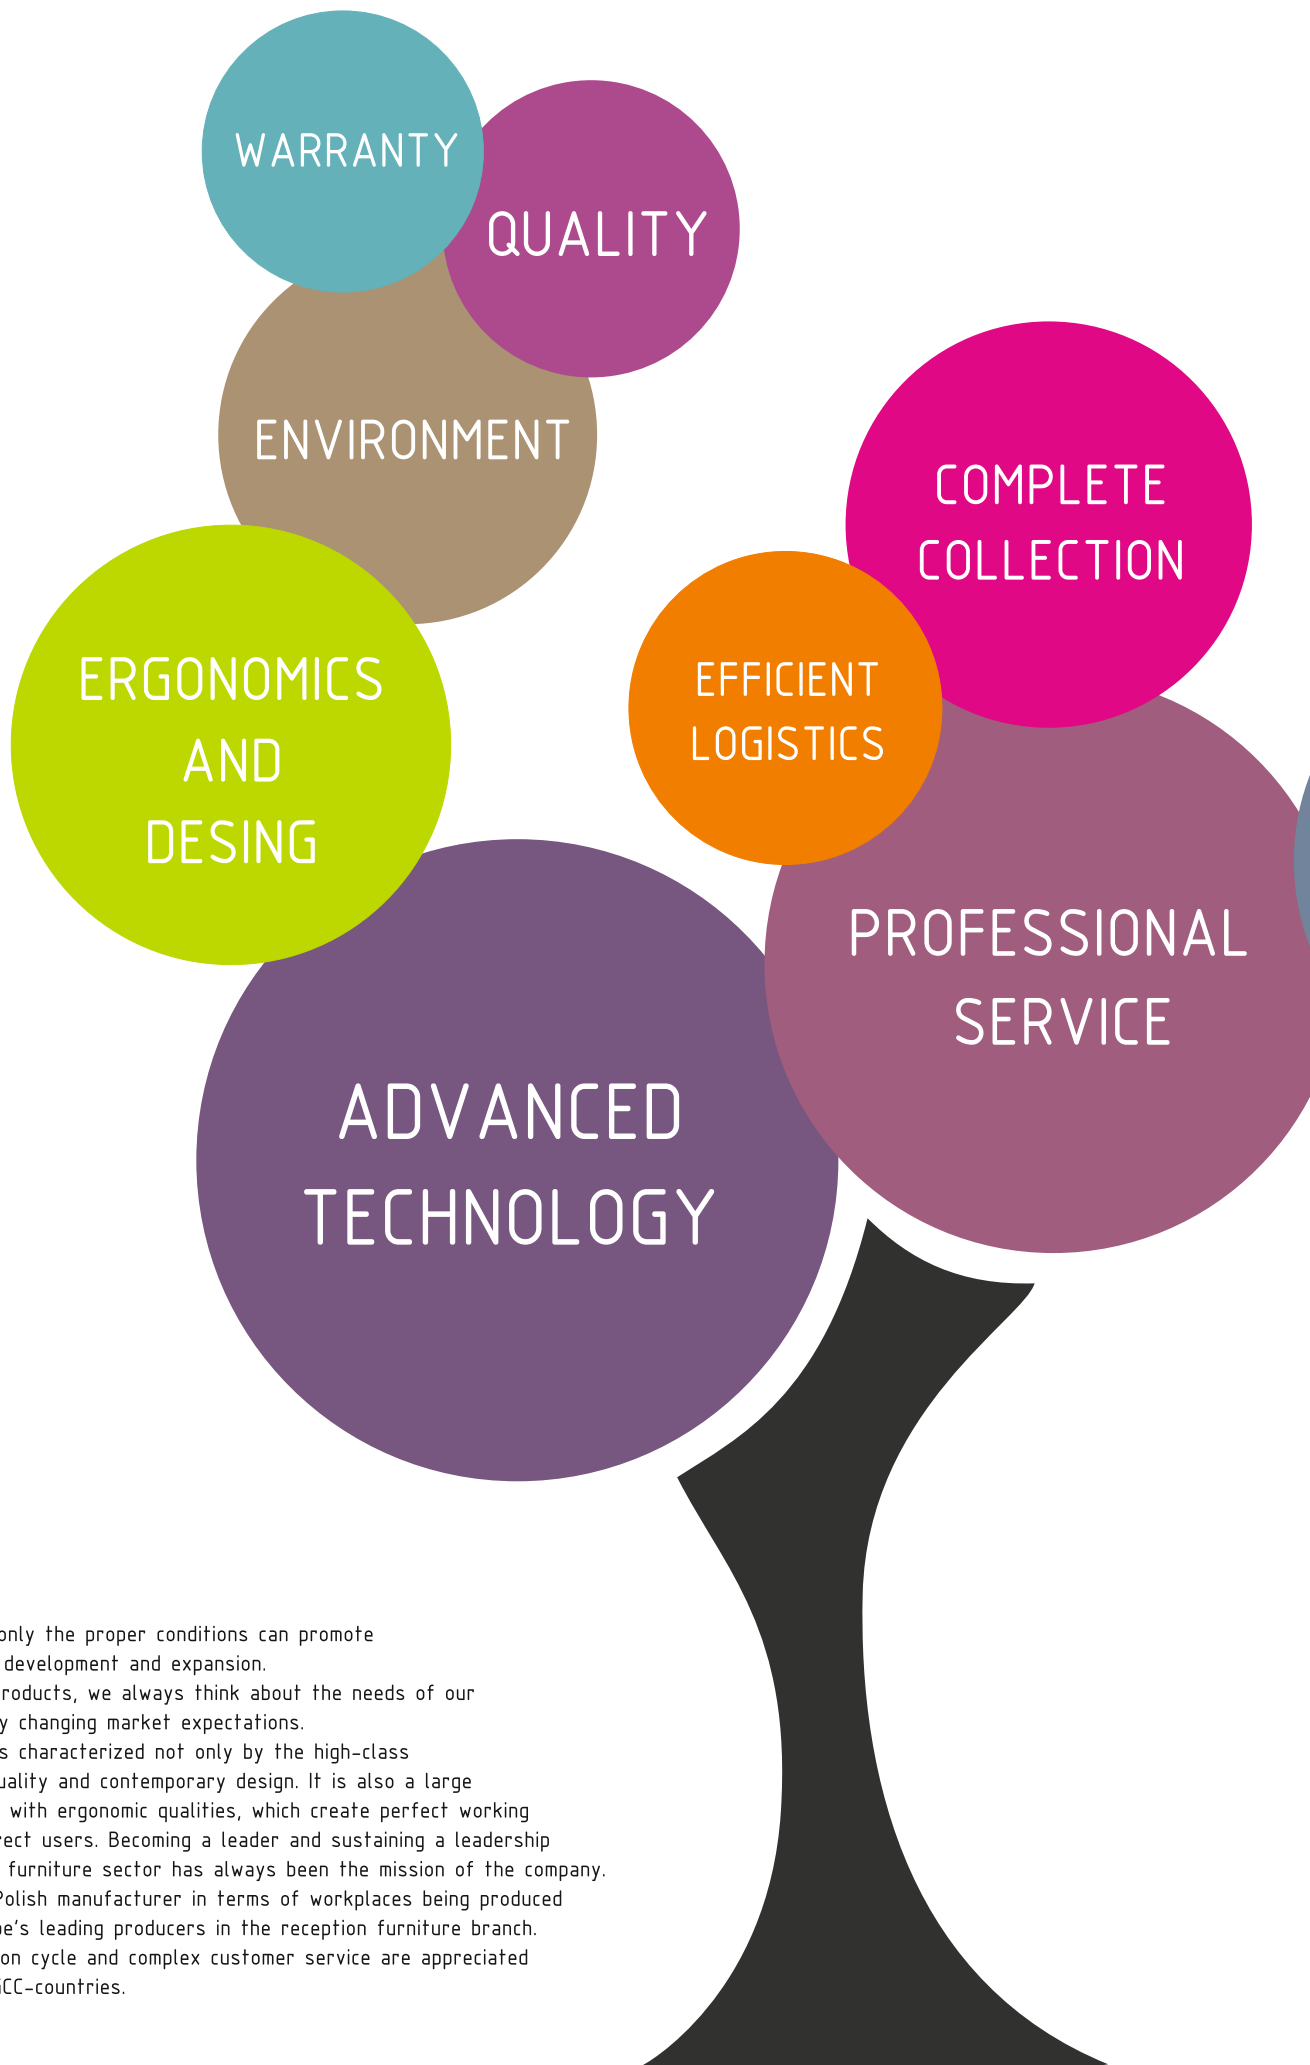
WARRANTY

QUALITY

ENVIRONMENT

COMPLETE COLLECTION

ERGONOMICS AND DESING

EFFICIENT LOGISTICS

PROFESSIONAL SERVICE

ADVANCED TECHNOLOGY

only the proper conditions can promote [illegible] development and expansion. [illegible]roducts, we always think about the needs of our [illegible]y changing market expectations. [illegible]s characterized not only by the high-class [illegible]uality and contemporary design. It is also a large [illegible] with ergonomic qualities, which create perfect working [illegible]rect users. Becoming a leader and sustaining a leadership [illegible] furniture sector has always been the mission of the company. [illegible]Polish manufacturer in terms of workplaces being produced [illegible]e's leading producers in the reception furniture branch. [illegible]on cycle and complex customer service are appreciated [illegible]CC-countries.